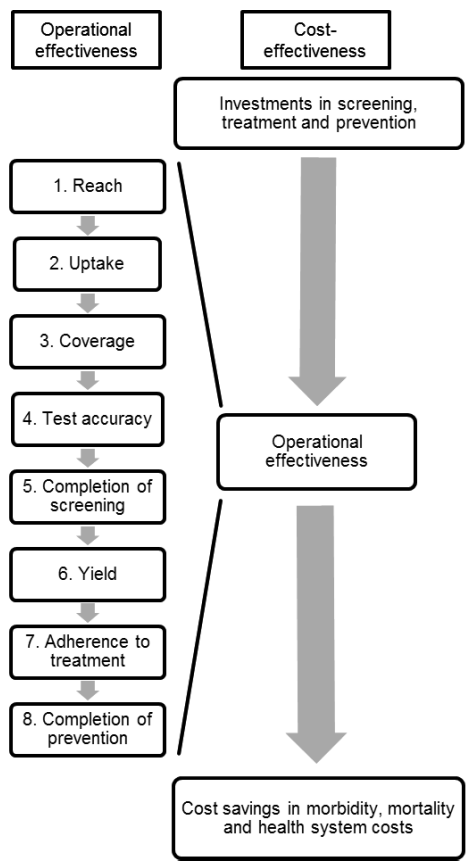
Operational effectiveness

Cost-effectiveness

Investments in screening, treatment and prevention

1. Reach

2. Uptake

3. Coverage

4. Test accuracy

5. Completion of screening

6. Yield

7. Adherence to treatment

8. Completion of prevention

Operational effectiveness

Cost savings in morbidity, mortality and health system costs